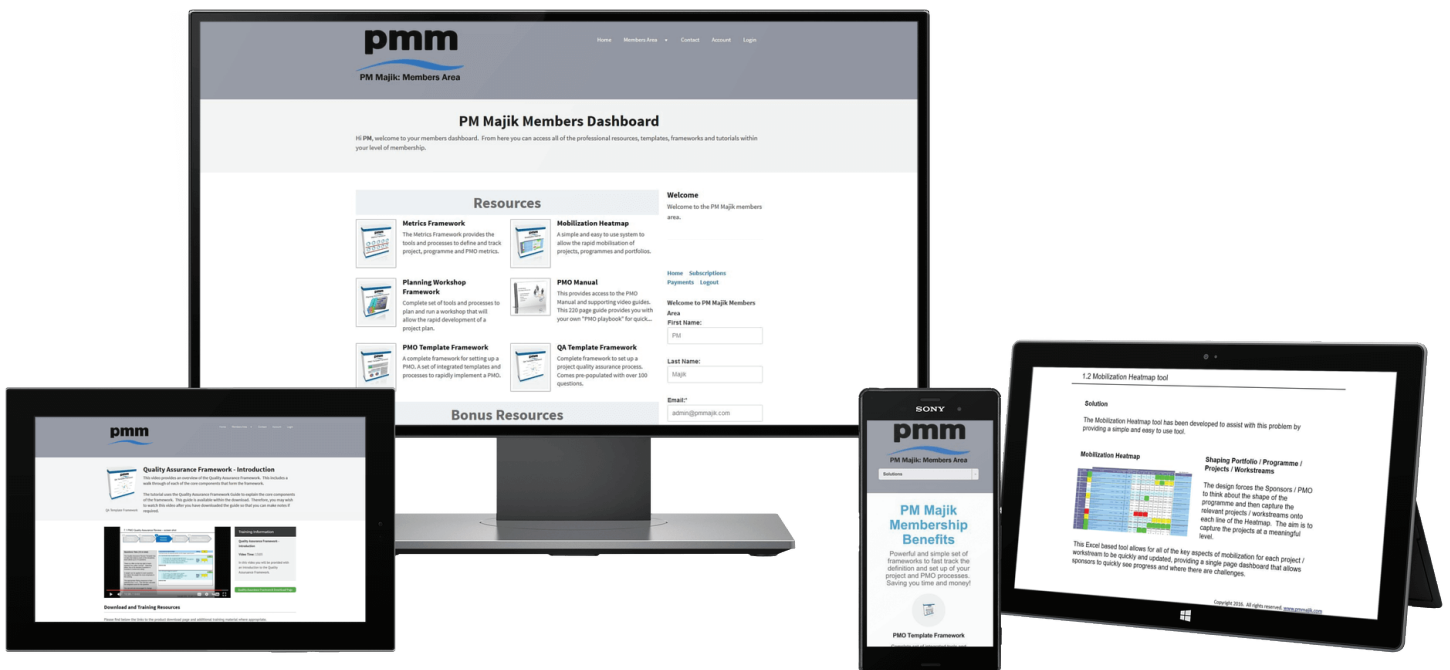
pmm
PM Majik: Members Area

Home Members Area Contact Account Login

PM Majik Members Dashboard

Hi PM, welcome to your members dashboard. From here you can access all of the professional resources, templates, frameworks and tutorials within your level of membership.

Resources

Metrics Framework
The Metrics Framework provides the tools and processes to define and track project, programme and PMO metrics.

Mobilization Heatmap
A simple and easy to use system to allow the rapid mobilisation of projects, programmes and portfolios.

Planning Workshop Framework
Complete set of tools and processes to plan and run a workshop that will allow the rapid development of a project plan.

PMO Manual
This provides access to the PMO Manual and supporting video guides. This 220 page guide provides you with your own "PMO playbook" for quick...

PMO Template Framework
A complete framework for setting up a PMO. A set of integrated templates and processes to rapidly implement a PMO.

QA Template Framework
Complete framework to set up a project quality assurance process. Comes pre-populated with over 100 questions.

Bonus Resources

Welcome
Welcome to the PM Majik members area.

Home Subscriptions
Payments Logout

Welcome to PM Majik Members Area
First Name:
PM
Last Name:
Majik
Email:*
admin@pmmajik.com

pmm

Quality Assurance Framework - Introduction

Training Information

Download and Training Resources

SONY

pmm
PM Majik: Members Area

Solutions

PM Majik Membership Benefits

Powerful and simple set of frameworks to fast track the definition and set up of your project and PMO processes. Saving you time and money!

PMO Template Framework

1.2 Mobilization Heatmap tool

Solution

The Mobilization Heatmap tool has been developed to assist with this problem by providing a simple and easy to use tool.

Mobilization Heatmap

Shaping Portfolio / Programme / Projects / Workstreams

The design forces the Sponsors / PMO to think about the shape of the programme and then capture the relevant projects / workstreams onto each line of the Heatmap. The aim is to capture the projects at a meaningful level.

This Excel based tool allows for all of the key aspects of mobilization for each project / workstream to be quickly and updated, providing a single page dashboard that allows sponsors to quickly see progress and where there are challenges.

Copyright 2016. All rights reserved. www.pmmajik.com